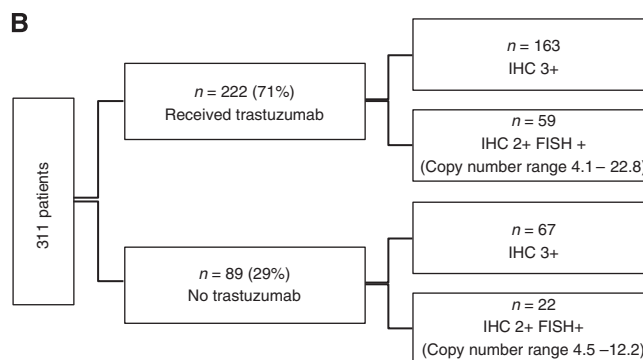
B

311 patients

$n$ = 222 (71%)
Received trastuzumab

$n$ = 163
IHC 3+

$n$ = 59
IHC 2+ FISH +
(Copy number range 4.1 – 22.8)

$n$ = 89 (29%)
No trastuzumab

$n$ = 67
IHC 3+

$n$ = 22
IHC 2+ FISH+
(Copy number range 4.5 –12.2)